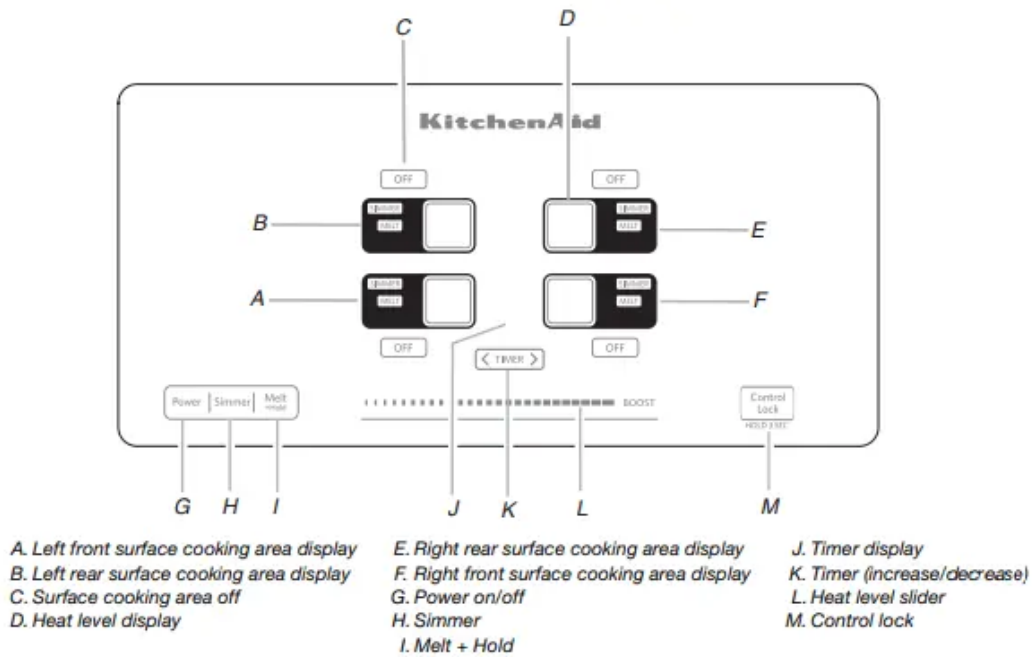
C

D

KitchenAid

OFF

OFF

B

SIMMER
MELT

SIMMER
MELT

E

A

SIMMER
MELT

SIMMER
MELT

F

OFF

OFF

TIMER

Power | Simmer | Melt +Hold

BOOST

Control Lock
HOLD 3 SEC

G H I J K L M

A. Left front surface cooking area display
B. Left rear surface cooking area display
C. Surface cooking area off
D. Heat level display

E. Right rear surface cooking area display
F. Right front surface cooking area display
G. Power on/off
H. Simmer
I. Melt + Hold

J. Timer display
K. Timer (increase/decrease)
L. Heat level slider
M. Control lock